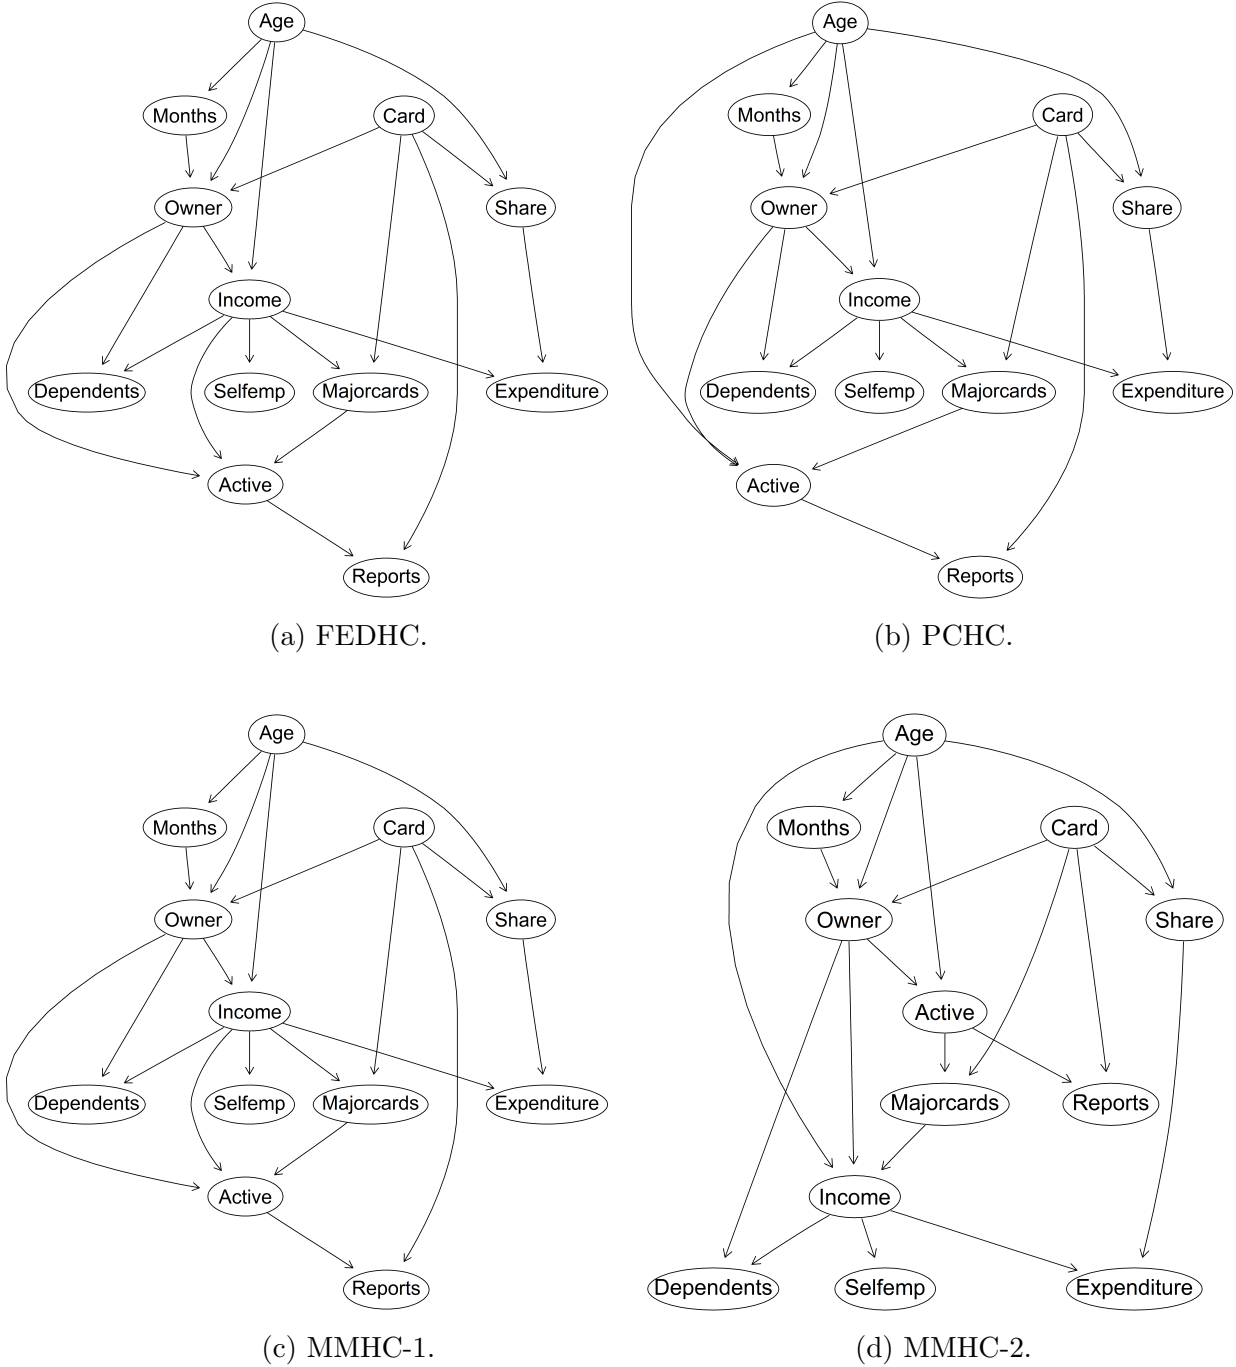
Age
Months
Card
Owner
Share
Income
Dependents
Selfemp
Majorcards
Expenditure
Active
Reports

(a) FEDHC.

Age
Months
Card
Owner
Share
Income
Dependents
Selfemp
Majorcards
Expenditure
Active
Reports

(b) PCHC.

Age
Months
Card
Owner
Share
Income
Dependents
Selfemp
Majorcards
Expenditure
Active
Reports

(c) MMHC-1.

Age
Months
Card
Owner
Share
Active
Majorcards
Reports
Income
Dependents
Selfemp
Expenditure

(d) MMHC-2.